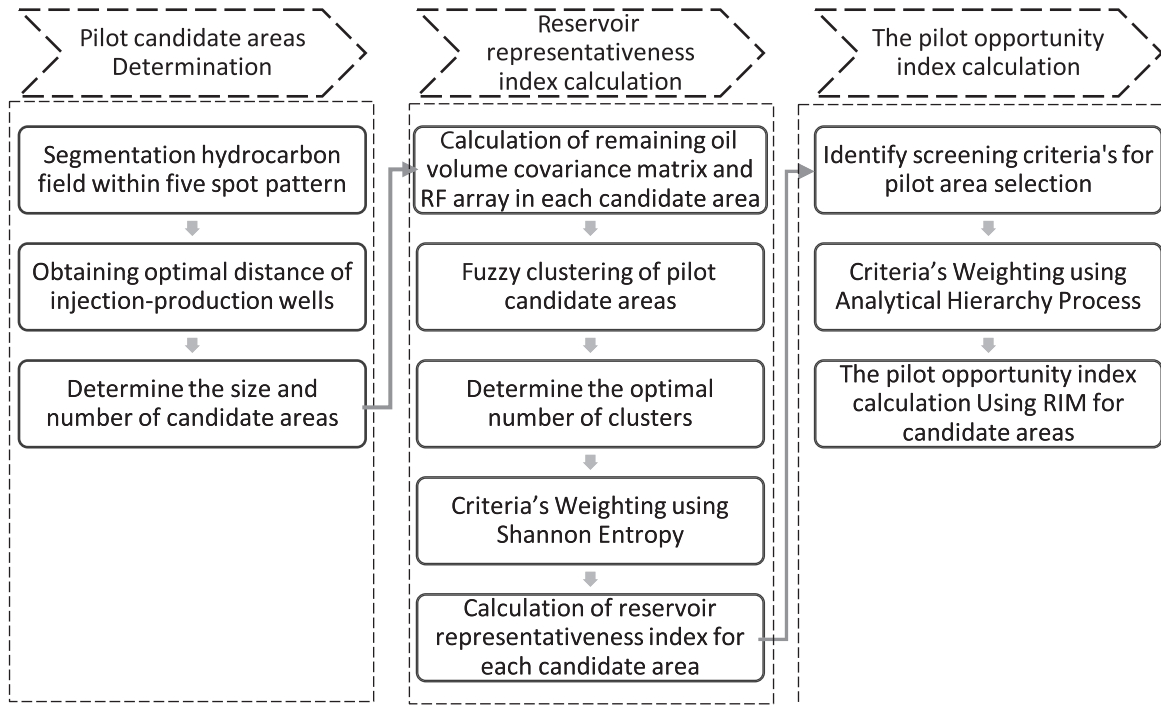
Pilot candidate areas Determination

Segmentation hydrocarbon field within five spot pattern

Obtaining optimal distance of injection-production wells

Determine the size and number of candidate areas

Reservoir representativeness index calculation

Calculation of remaining oil volume covariance matrix and RF array in each candidate area

Fuzzy clustering of pilot candidate areas

Determine the optimal number of clusters

Criteria’s Weighting using Shannon Entropy

Calculation of reservoir representativeness index for each candidate area

The pilot opportunity index calculation

Identify screening criteria's for pilot area selection

Criteria’s Weighting using Analytical Hierarchy Process

The pilot opportunity index calculation Using RIM for candidate areas